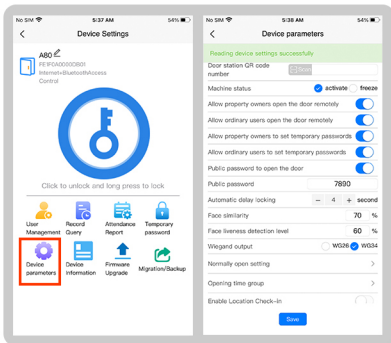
No SIM 5:37 AM 54%

Device Settings

A80
FE1F0A0000DB01
Internet+BluetoothAccess Control

Click to unlock and long press to lock

User Management
Record Query
Attendance Report
Temporary password
Device parameters
Device Information
Firmware Upgrade
Migration/Backup

No SIM 5:37 AM 54%

Device parameters

Reading device settings successfully

Door station QR code number

Machine status
activate
freeze

Allow property owners open the door remotely

Allow ordinary users open the door remotely

Allow property owners to set temporary passwords

Allow ordinary users to set temporary passwords

Public password to open the door

Public password 7890

Automatic delay locking - 4 + second

Face similarity 70 %

Face liveness detection level 60 %

Wiegand output
WG26
WG34

Normally open setting

Opening time group

Enable Location Check-In

Save